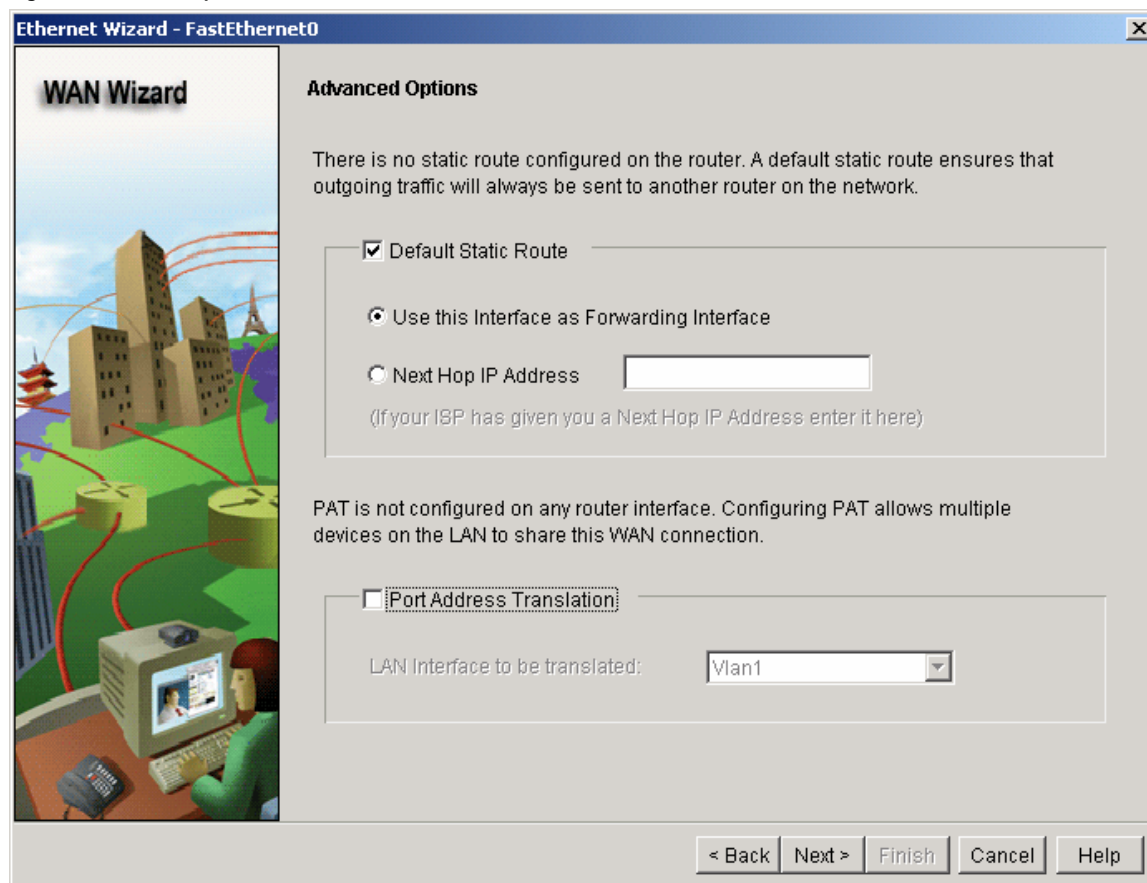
Ethernet Wizard - FastEthernet0

WAN Wizard

Advanced Options

There is no static route configured on the router. A default static route ensures that outgoing traffic will always be sent to another router on the network.

☑ Default Static Route

◉ Use this Interface as Forwarding Interface

○ Next Hop IP Address

(If your ISP has given you a Next Hop IP Address enter it here)

PAT is not configured on any router interface. Configuring PAT allows multiple devices on the LAN to share this WAN connection.

☐ Port Address Translation

LAN Interface to be translated: Vlan1

< Back | Next > | Finish | Cancel | Help